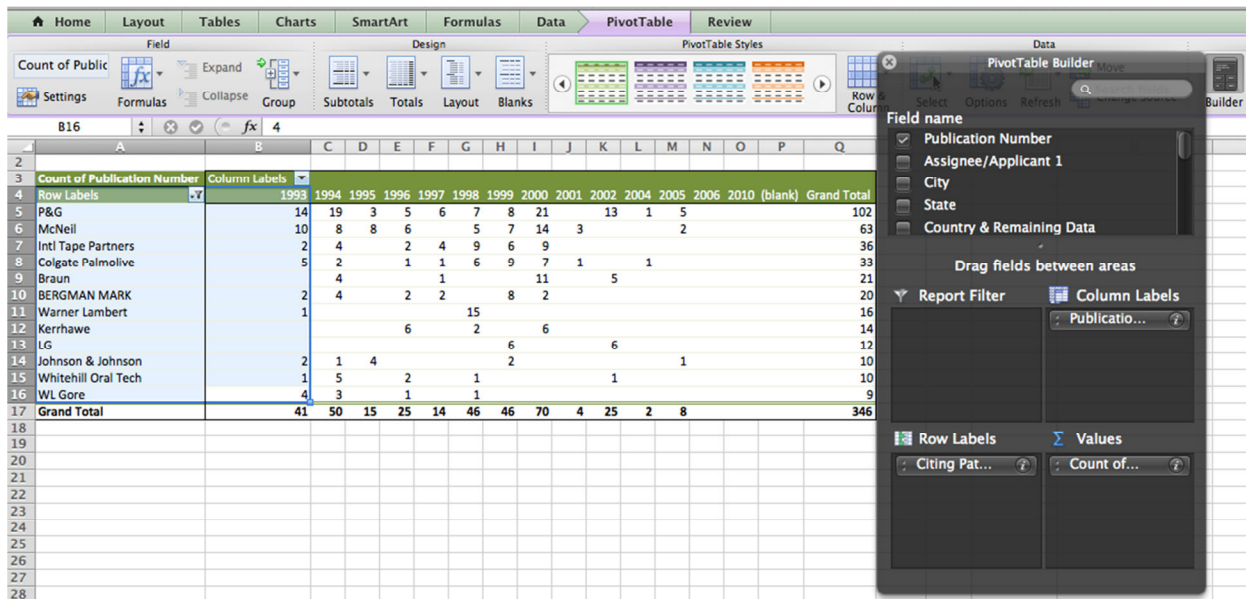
Home | Layout | Tables | Charts | SmartArt | Formulas | Data | PivotTable | Review

Field
Count of Public
Settings
Formulas
Expand
Collapse
Group

Design
Subtotals
Totals
Layout
Blanks

PivotTable Styles

Data
Row & Column
Select
Options
Refresh
Move
Change Source
Builder

B16 fx 4

| | A | B | C | D | E | F | G | H | I | J | K | L | M | N | O | P | Q |
|---|---|---|---|---|---|---|---|---|---|---|---|---|---|---|---|---|---|
| 2 | | | | | | | | | | | | | | | | | |
| 3 | Count of Publication Number | Column Labels | | | | | | | | | | | | | | | |
| 4 | Row Labels | 1993 | 1994 | 1995 | 1996 | 1997 | 1998 | 1999 | 2000 | 2001 | 2002 | 2004 | 2005 | 2006 | 2010 | (blank) | Grand Total |
| 5 | P&G | 14 | 19 | 3 | 5 | 6 | 7 | 8 | 21 | | 13 | 1 | 5 | | | | 102 |
| 6 | McNeil | 10 | 8 | 8 | 6 | | 5 | 7 | 14 | 3 | | | 2 | | | | 63 |
| 7 | Intl Tape Partners | 2 | 4 | | 2 | 4 | 9 | 6 | 9 | | | | | | | | 36 |
| 8 | Colgate Palmolive | 5 | 2 | | 1 | 1 | 6 | 9 | 7 | 1 | | 1 | | | | | 33 |
| 9 | Braun | | 4 | | | 1 | | | 11 | | 5 | | | | | | 21 |
| 10 | BERGMAN MARK | 2 | 4 | | 2 | 2 | | 8 | 2 | | | | | | | | 20 |
| 11 | Warner Lambert | 1 | | | | | 15 | | | | | | | | | | 16 |
| 12 | Kerrhawe | | | | 6 | | 2 | | 6 | | | | | | | | 14 |
| 13 | LG | | | | | | | 6 | | | 6 | | | | | | 12 |
| 14 | Johnson & Johnson | 2 | 1 | 4 | | | | 2 | | | | | 1 | | | | 10 |
| 15 | Whitehill Oral Tech | 1 | 5 | | 2 | | 1 | | | | 1 | | | | | | 10 |
| 16 | WL Gore | 4 | 3 | | 1 | | 1 | | | | | | | | | | 9 |
| 17 | Grand Total | 41 | 50 | 15 | 25 | 14 | 46 | 46 | 70 | 4 | 25 | 2 | 8 | | | | 346 |

18
19
20
21
22
23
24
25
26
27
28

PivotTable Builder
Field name
Publication Number
Assignee/Applicant 1
City
State
Country & Remaining Data
Drag fields between areas
Report Filter
Column Labels
Publicatio...
Row Labels
Citing Pat...
Values
Count of...